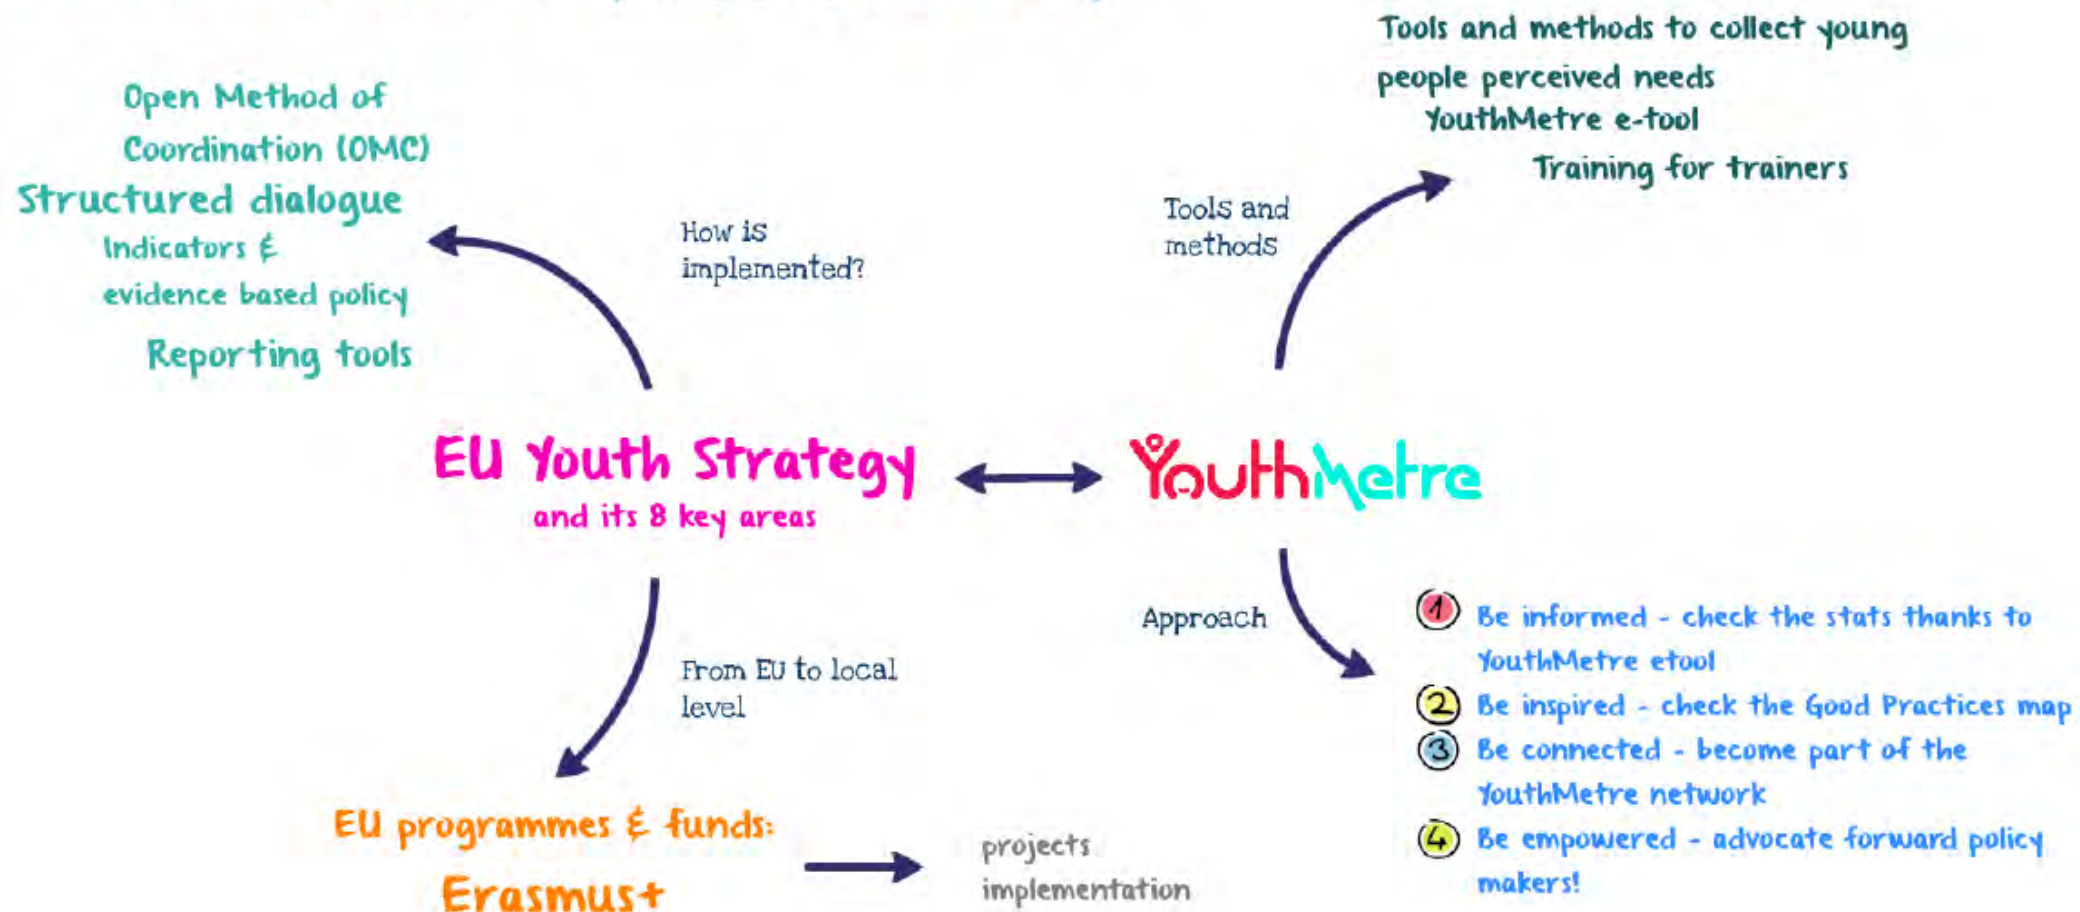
Open Method of Coordination (OMC)
Structured dialogue
Indicators & evidence based policy
Reporting tools

How is implemented?

Tools and methods

Tools and methods to collect young people perceived needs
YouthMetre e-tool
Training for trainers

EU Youth Strategy
and its 8 key areas

YouthMetre

Approach

1 Be informed - check the stats thanks to YouthMetre etool
2 Be inspired - check the Good Practices map
3 Be connected - become part of the YouthMetre network
4 Be empowered - advocate forward policy makers!

From EU to local level

EU programmes & funds:
Erasmus+

projects implementation